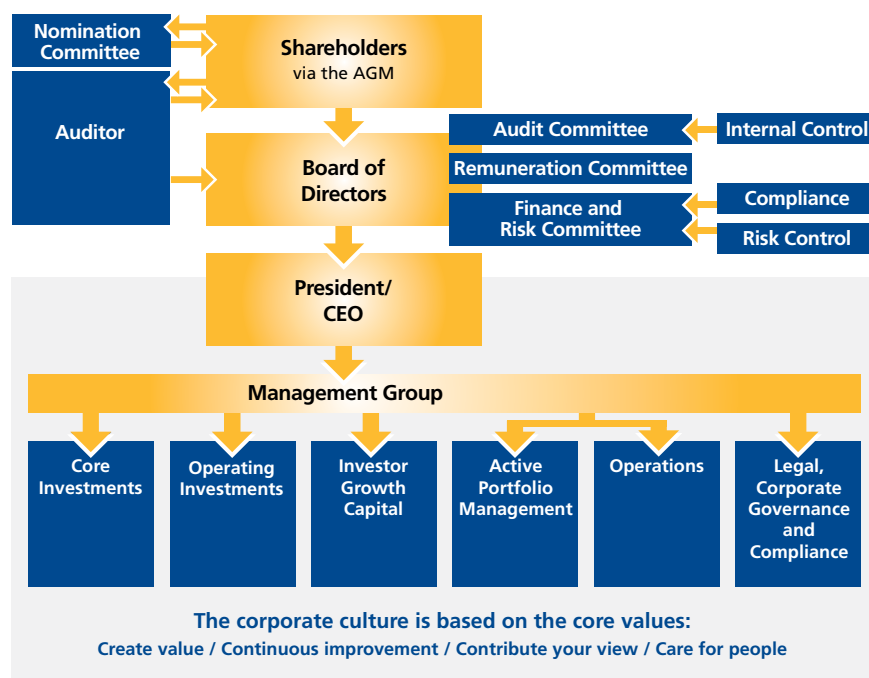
Nomination Committee

Auditor

Shareholders
via the AGM

Board of Directors

Audit Committee

Internal Control

Remuneration Committee

Finance and Risk Committee

Compliance

Risk Control

President/ CEO

Management Group

Core Investments

Operating Investments

Investor Growth Capital

Active Portfolio Management

Operations

Legal, Corporate Governance and Compliance

The corporate culture is based on the core values:
Create value / Continuous improvement / Contribute your view / Care for people